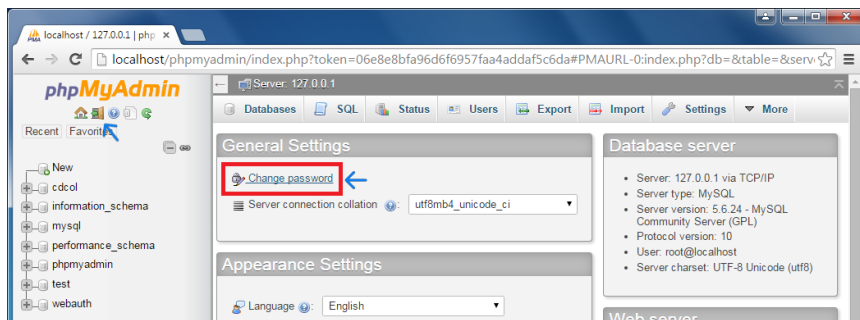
localhost / 127.0.0.1 | php ×

localhost/phpmyadmin/index.php?token=06e8e8bfa96d6f6957faa4addaf5c6da#PMAURL-0:index.php?db=&table=&serv

phpMyAdmin

Recent Favorites

New
cdcol
information_schema
mysql
performance_schema
phpmyadmin
test
webauth

Server: 127.0.0.1

Databases SQL Status Users Export Import Settings More

General Settings

Change password

Server connection collation utf8mb4_unicode_ci

Appearance Settings

Language English

Database server

- Server: 127.0.0.1 via TCP/IP
- Server type: MySQL
- Server version: 5.6.24 - MySQL Community Server (GPL)
- Protocol version: 10
- User: root@localhost
- Server charset: UTF-8 Unicode (utf8)

Web server